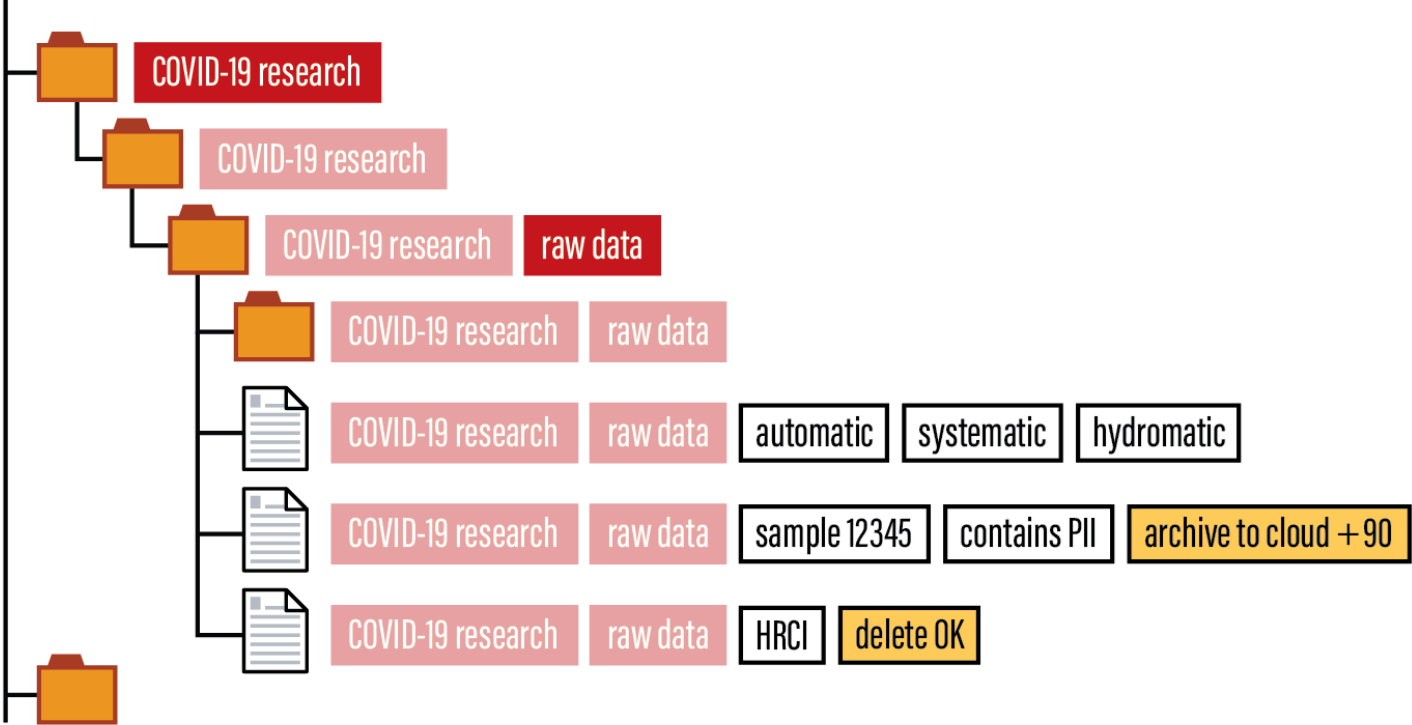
COVID-19 research

COVID-19 research

COVID-19 research raw data

COVID-19 research raw data

COVID-19 research raw data automatic systematic hydromatic

COVID-19 research raw data sample 12345 contains PII archive to cloud +90

COVID-19 research raw data HRCI delete OK